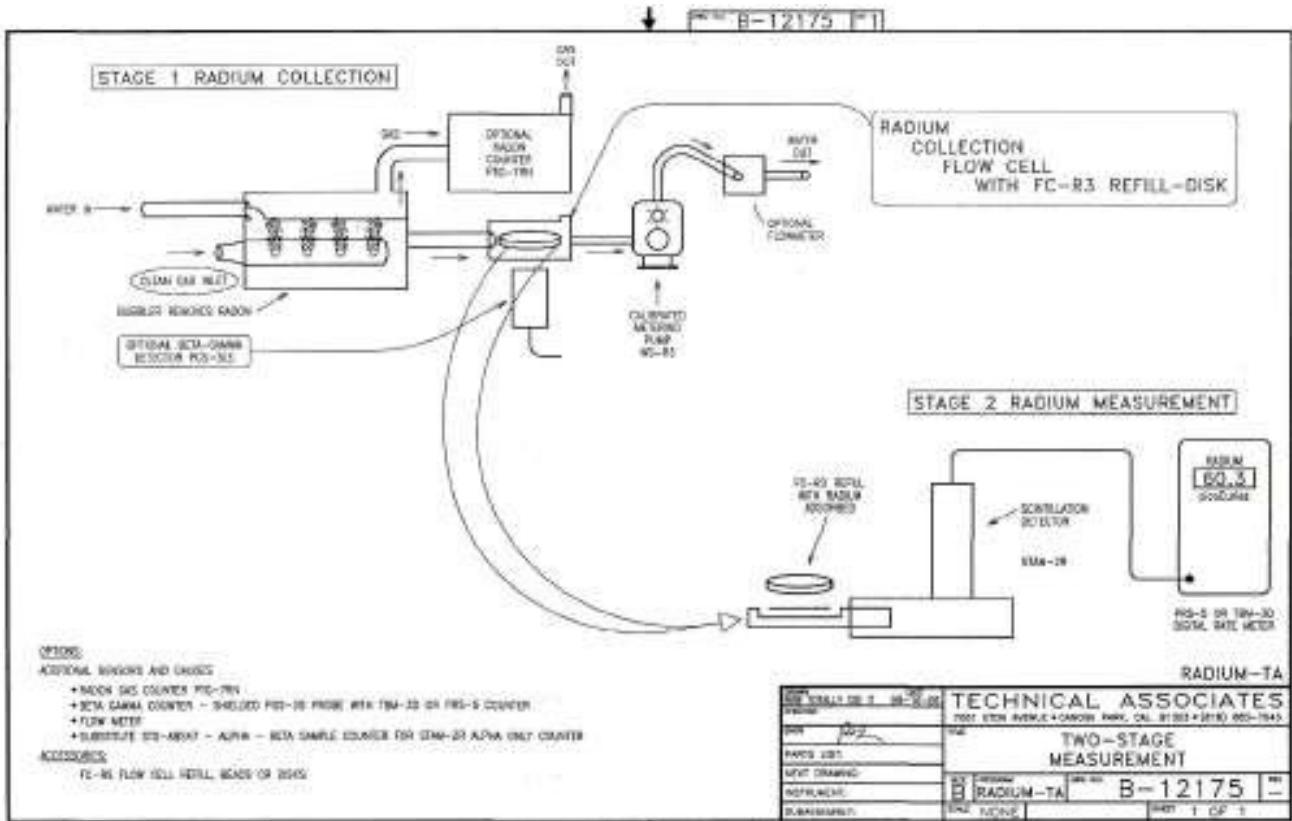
B-12175 1

STAGE 1 RADIUM COLLECTION

GAS OUT

GAS

OPTIONAL RADON COUNTER PRS-7RN

RADIUM COLLECTION FLOW CELL WITH FC-R3 REFILL-DISK

WATER OUT

WATER IN

OPTIONAL FLOWMETER

CLEAN GAS INLET

BUBBLER REMOVES RADON

CALIBRATED METERING PUMP MS-R3

OPTIONAL BETA-GAMMA DETECTOR PGS-3LS

STAGE 2 RADIUM MEASUREMENT

RADIUM
60.3
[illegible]

FC-R3 REFILL WITH RADIUM ABSORBED

SCINTILLATION DETECTOR

SSAM-2R

PRS-5 OR TBM-3D DIGITAL RATE METER

OPTIONS:
ADDITIONAL SENSORS AND GAUGES
• RADON GAS COUNTER PRS-7RN
• BETA GAMMA COUNTER - SHIELDED PGS-3S PROBE WITH TBM-3D OR PRS-5 COUNTER
• FLOW METER
• SUBSTITUTE STS-ABSAT - ALPHA - BETA SAMPLE COUNTER FOR SSAM-2R ALPHA ONLY COUNTER
ACCESSORIES:
FC-R3 FLOW CELL REFILL, BEADS OR DISKS

RADIUM-TA

TECHNICAL ASSOCIATES
7051 ETON AVENUE • CANOGA PARK, CAL. 91303 • (818) 883-7043

TWO-STAGE MEASUREMENT

B RADIUM-TA B-12175 —

NONE 1 OF 1

PARTS LIST
NEXT DRAWING
INSTRUCT.
SUBASSEMBLY